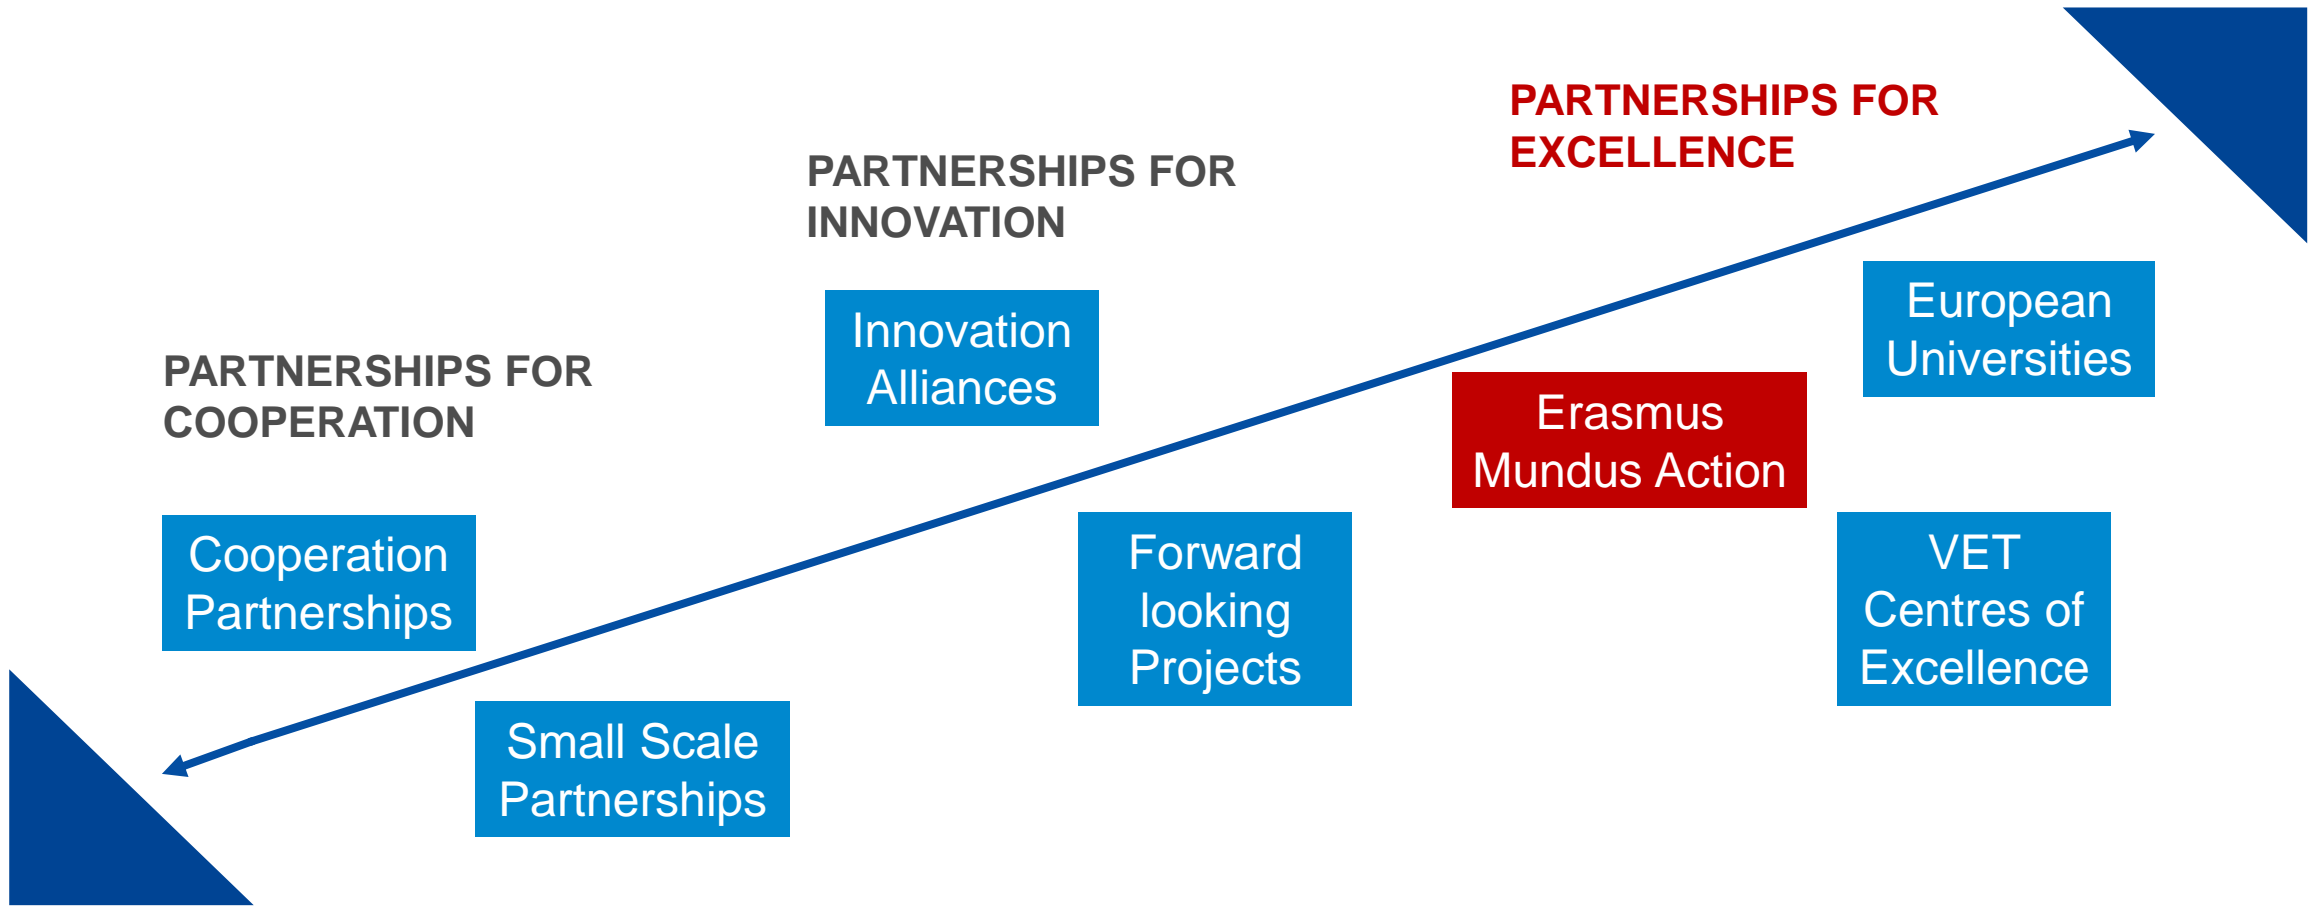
PARTNERSHIPS FOR EXCELLENCE

PARTNERSHIPS FOR INNOVATION

PARTNERSHIPS FOR COOPERATION

Innovation Alliances

European Universities

Erasmus Mundus Action

Cooperation Partnerships

Forward looking Projects

VET Centres of Excellence

Small Scale Partnerships